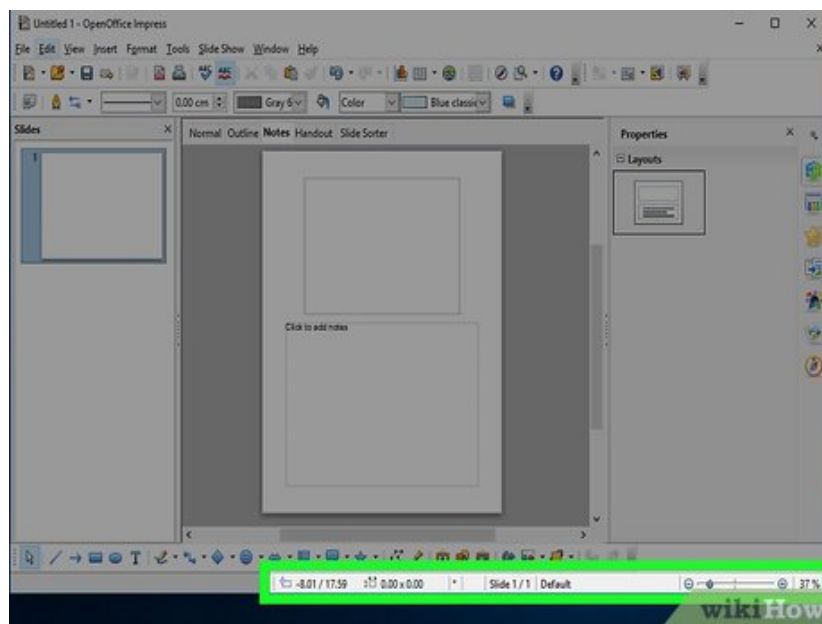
Untitled 1 - OpenOffice Impress

File Edit View Insert Format Tools Slide Show Window Help

0.00 cm Gray 6 Color Blue classic

Slides

Normal Outline Notes Handout Slide Sorter

Properties

Layouts

1

Click to add notes

-8.01 / 17.59 0.00 x 0.00 Slide 1 / 1 Default 37 %

wikiHow